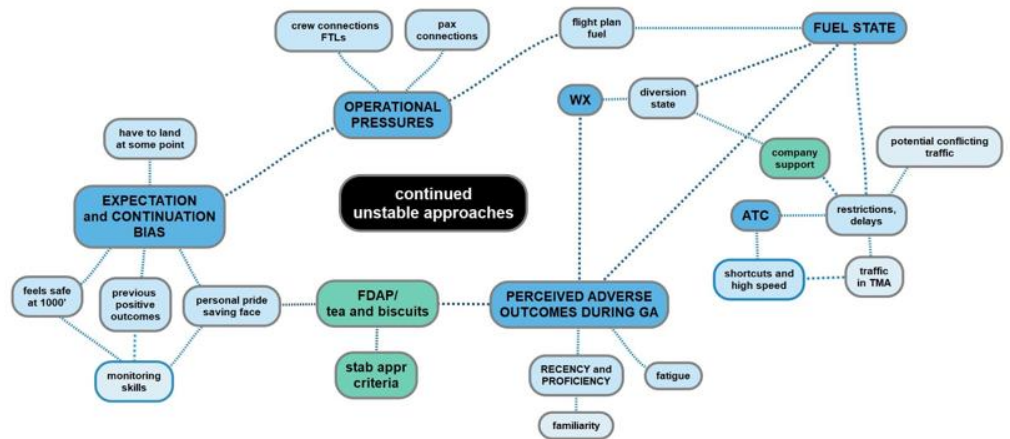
crew connections FTLs

pax connections

flight plan fuel

FUEL STATE

OPERATIONAL PRESSURES

WX

diversion state

have to land at some point

company support

potential conflicting traffic

continued unstable approaches

EXPECTATION and CONTINUATION BIAS

ATC

restrictions, delays

shortcuts and high speed

traffic in TMA

feels safe at 1000'

previous positive outcomes

personal pride saving face

FDAP/ tea and biscuits

PERCEIVED ADVERSE OUTCOMES DURING GA

monitoring skills

stab appr criteria

RECENCY and PROFICIENCY

fatigue

familiarity